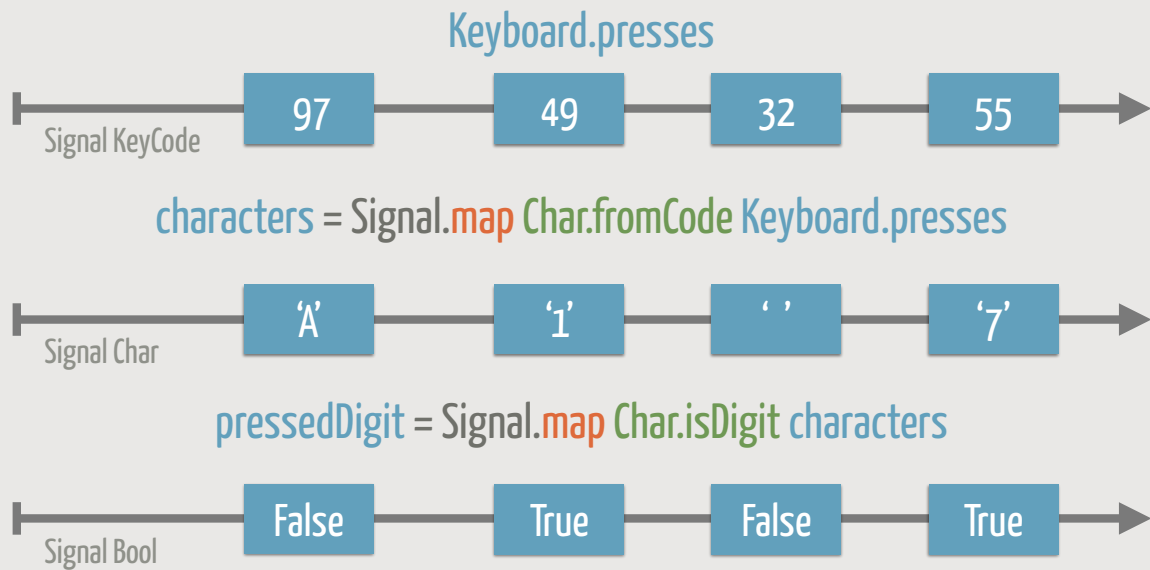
Keyboard.presses

97 49 32 55

Signal KeyCode

characters = Signal.map Char.fromCode Keyboard.presses

'A' '1' ' ' '7'

Signal Char

pressedDigit = Signal.map Char.isDigit characters

False True False True

Signal Bool